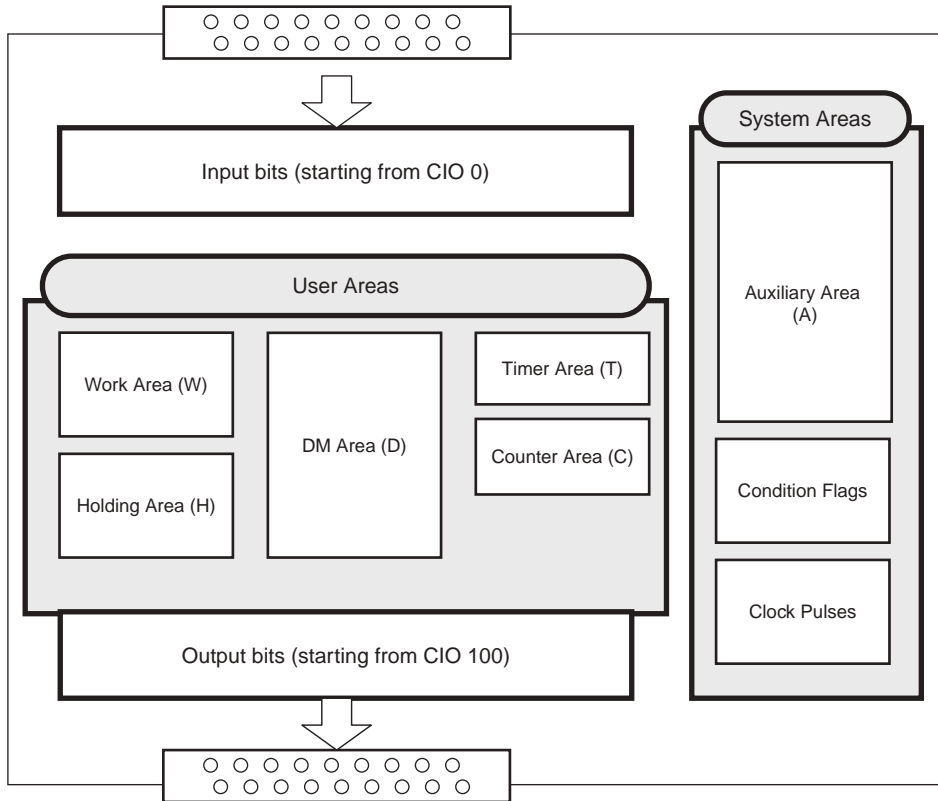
Input bits (starting from CIO 0)

User Areas

Work Area (W)

Holding Area (H)

DM Area (D)

Timer Area (T)

Counter Area (C)

Output bits (starting from CIO 100)

System Areas

Auxiliary Area (A)

Condition Flags

Clock Pulses